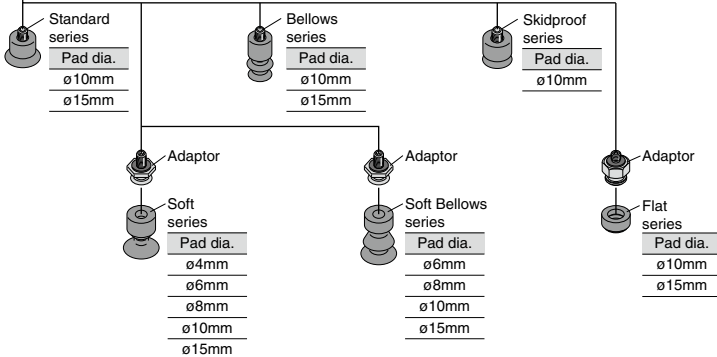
Standard series

| Pad dia. |
|---|
| ø10mm |
| ø15mm |

Bellows series

| Pad dia. |
|---|
| ø10mm |
| ø15mm |

Skidproof series

| Pad dia. |
|---|
| ø10mm |

Adaptor

Soft series

| Pad dia. |
|---|
| ø4mm |
| ø6mm |
| ø8mm |
| ø10mm |
| ø15mm |

Adaptor

Soft Bellows series

| Pad dia. |
|---|
| ø6mm |
| ø8mm |
| ø10mm |
| ø15mm |

Adaptor

Flat series

| Pad dia. |
|---|
| ø10mm |
| ø15mm |